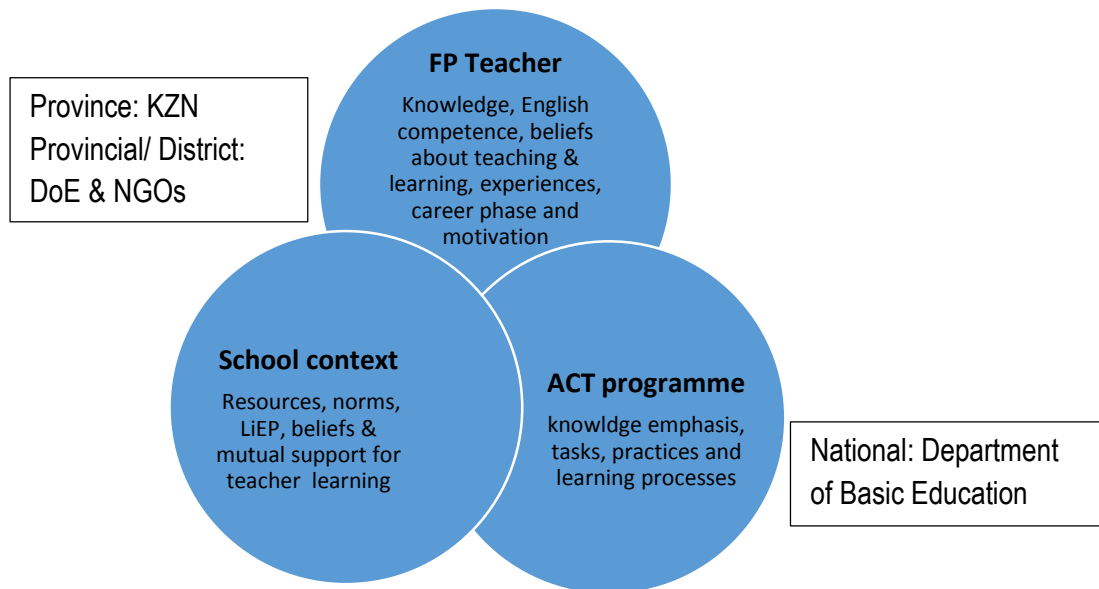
Province: KZN
Provincial/ District: DoE & NGOs

FP Teacher
Knowledge, English competence, beliefs about teaching & learning, experiences, career phase and motivation

School context
Resources, norms, LiEP, beliefs & mutual support for teacher learning

ACT programme
knowldge emphasis, tasks, practices and learning processes

National: Department of Basic Education